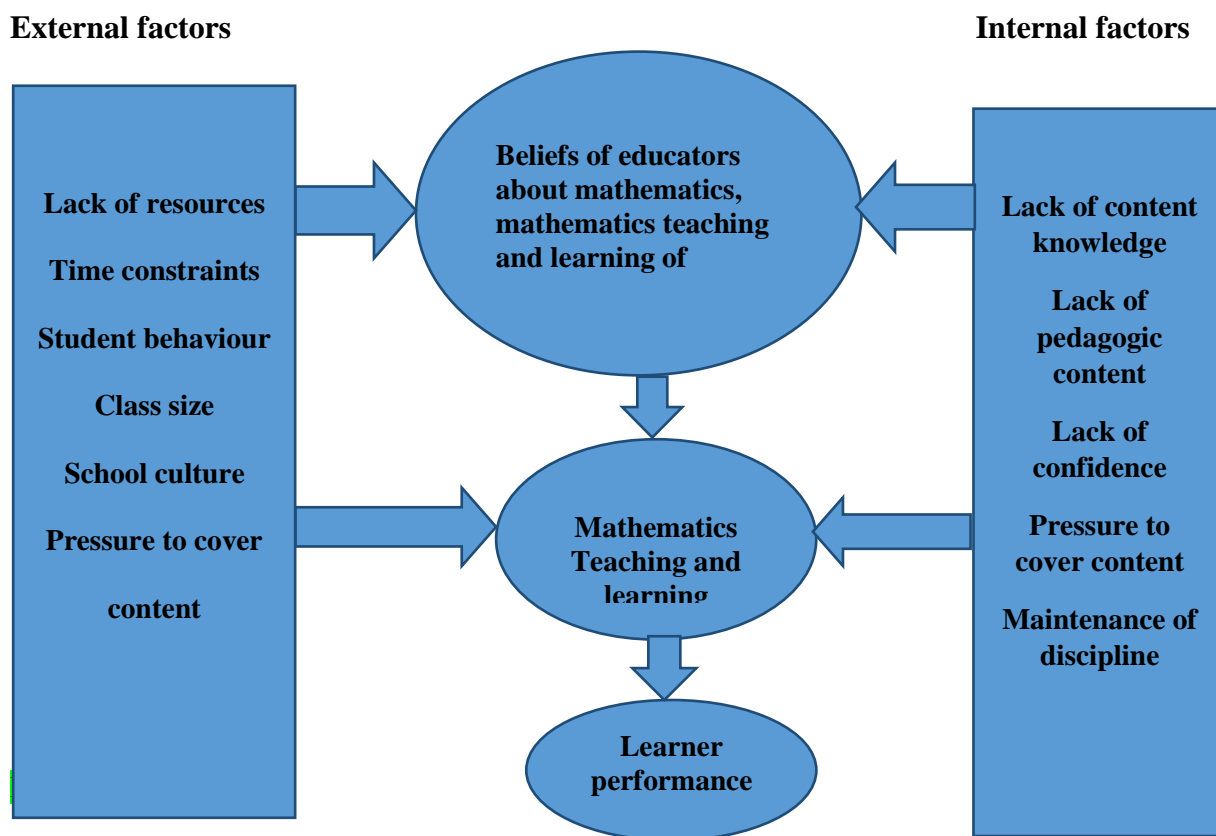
External factors

Internal factors

Lack of resources

Time constraints

Student behaviour

Class size

School culture

Pressure to cover content

Beliefs of educators about mathematics, mathematics teaching and learning of

Mathematics Teaching and learning

Learner performance

Lack of content knowledge

Lack of pedagogic content

Lack of confidence

Pressure to cover content

Maintenance of discipline